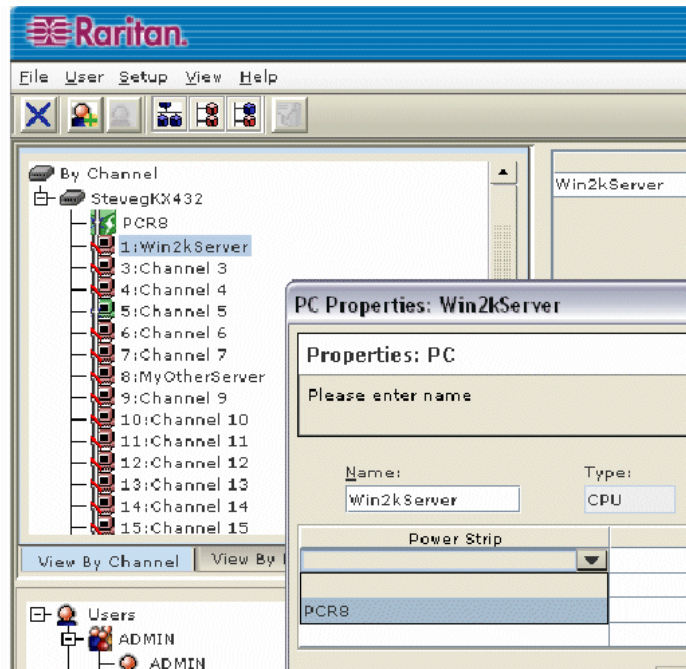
Raritan.

File User Setup View Help

By Channel
StevegKX432
PCR8
1:Win2kServer
3:Channel 3
4:Channel 4
5:Channel 5
6:Channel 6
7:Channel 7
8:MyOtherServer
9:Channel 9
10:Channel 10
11:Channel 11
12:Channel 12
13:Channel 13
14:Channel 14
15:Channel 15

View By Channel | View By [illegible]

Users
ADMIN
ADMIN

Win2kServer

PC Properties: Win2kServer

Properties: PC

Please enter name

Name:
Win2kServer

Type:
CPU

Power Strip

PCR8